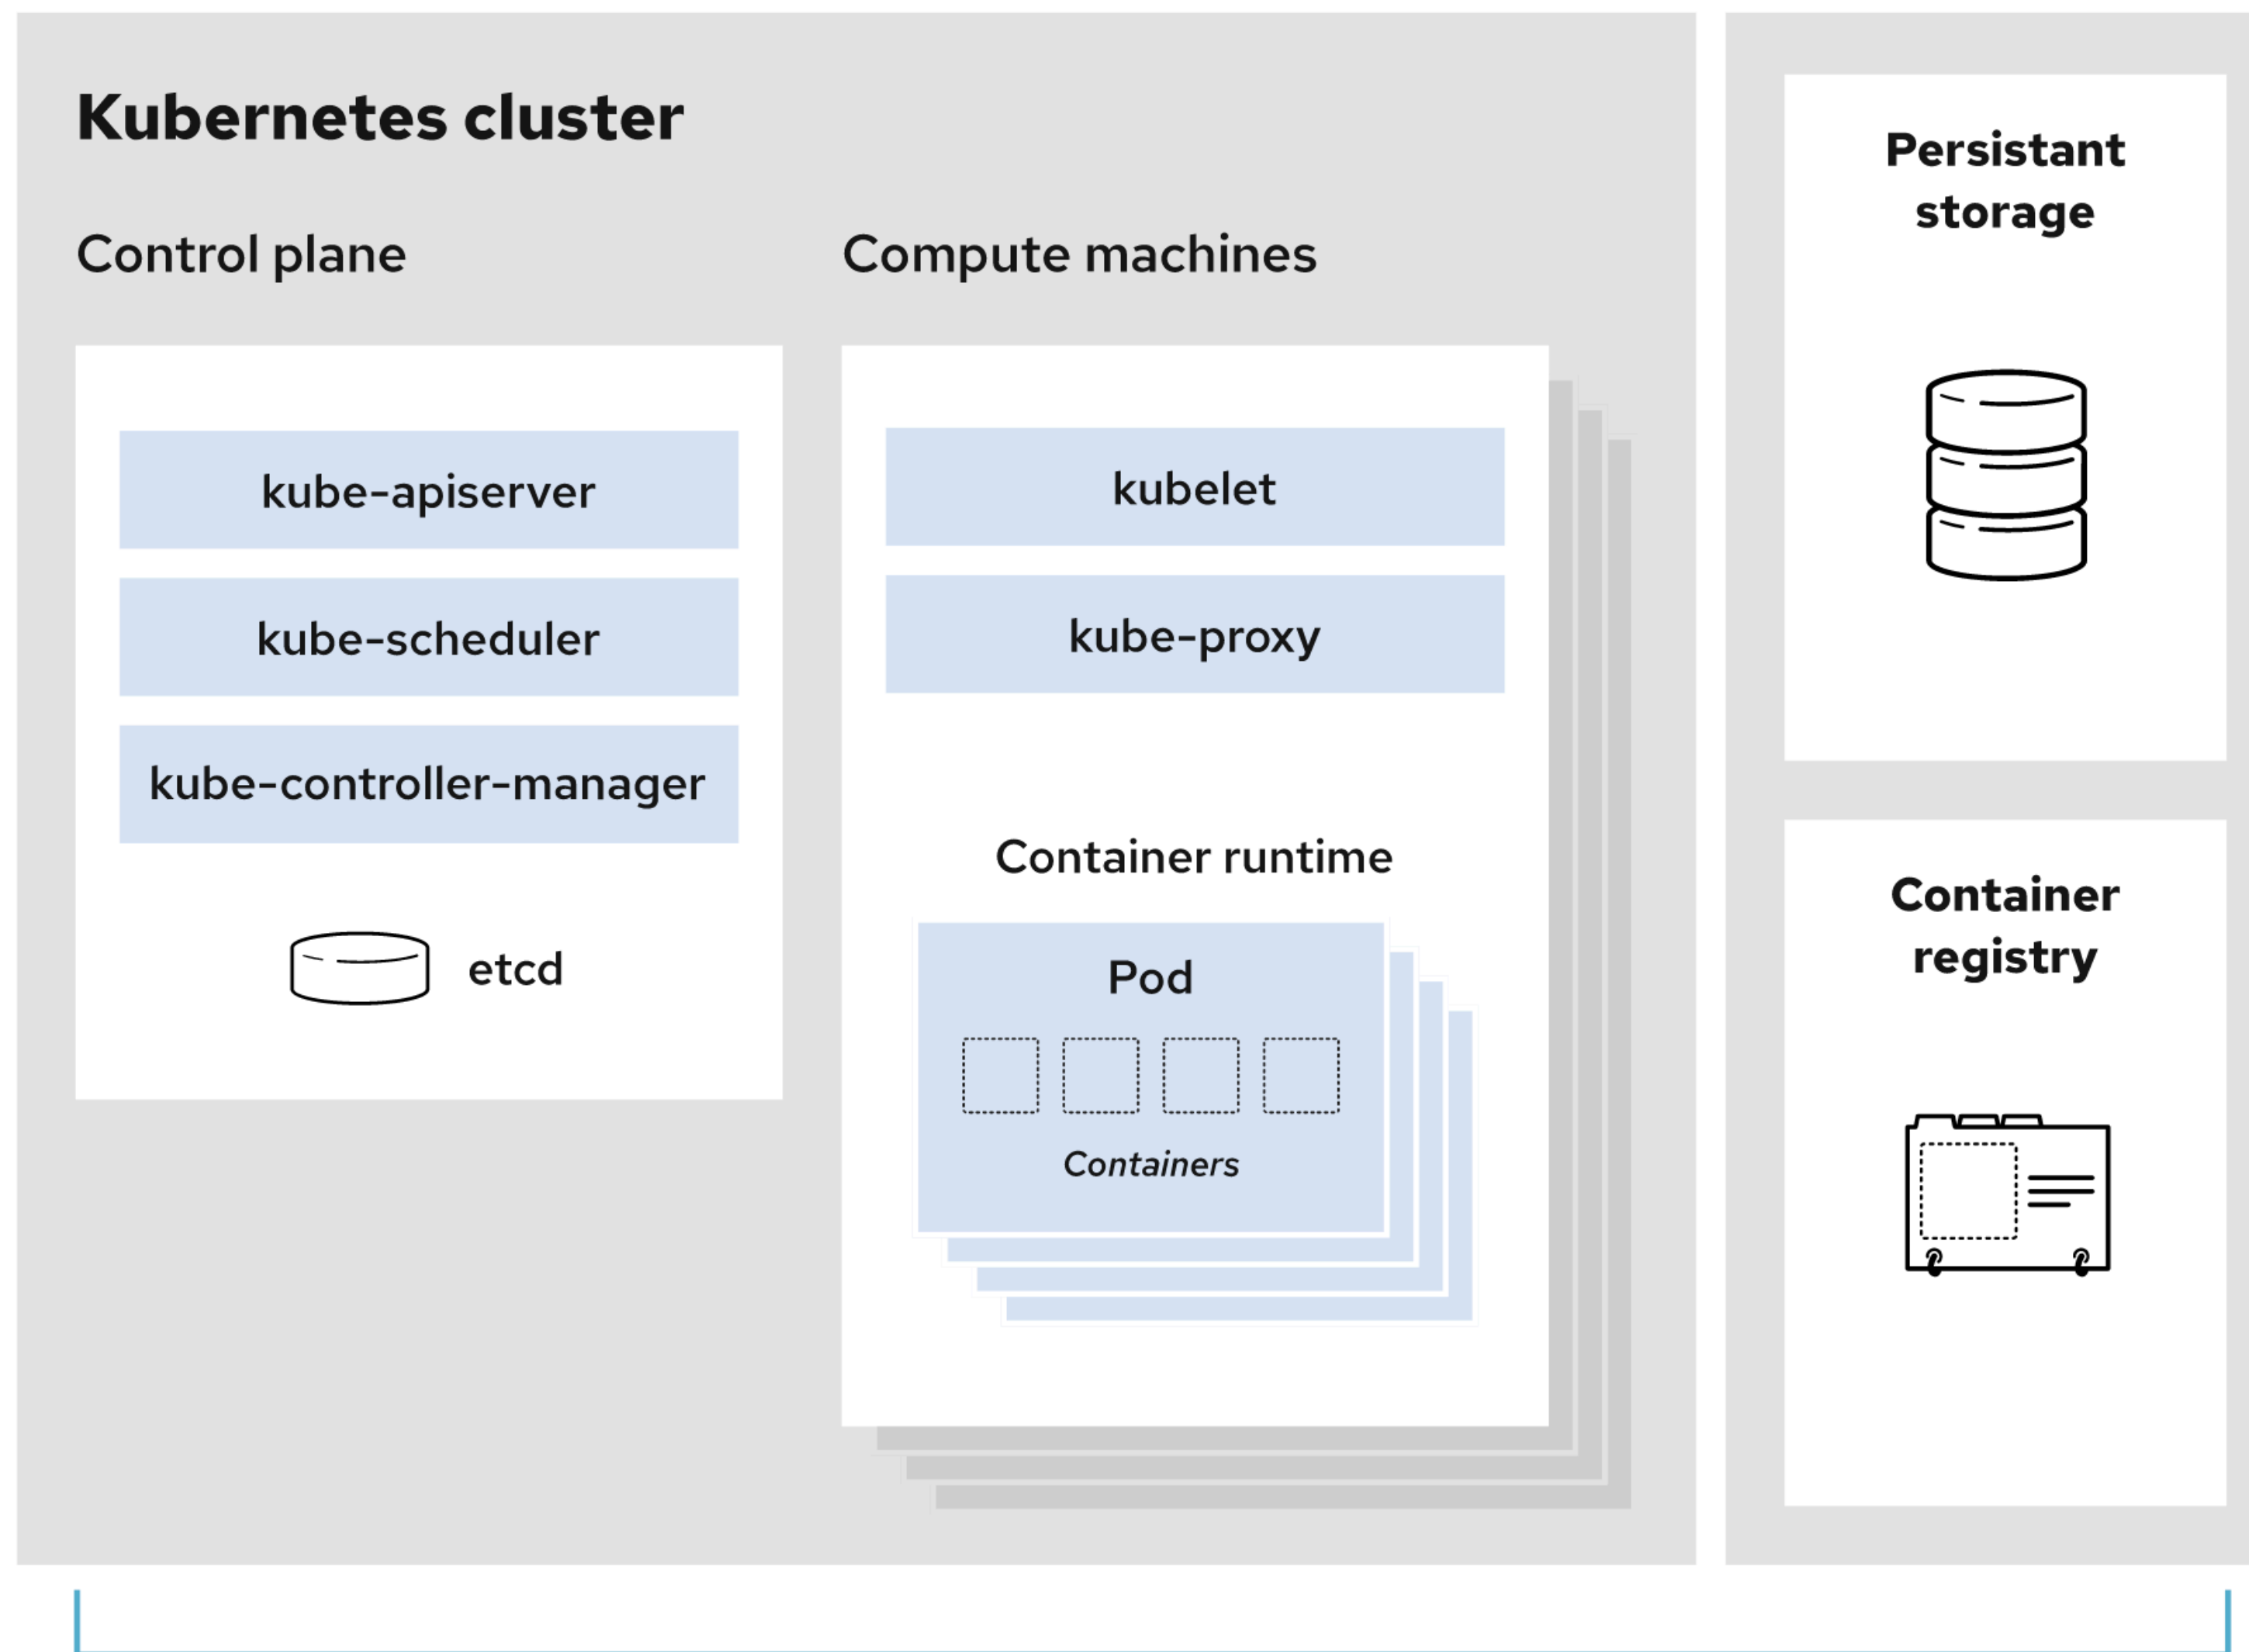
Kubernetes cluster

Control plane

kube-apiserver

kube-scheduler

kube-controller-manager

etcd

Compute machines

kubelet

kube-proxy

Container runtime

Pod

Containers

Persistant storage

Container registry